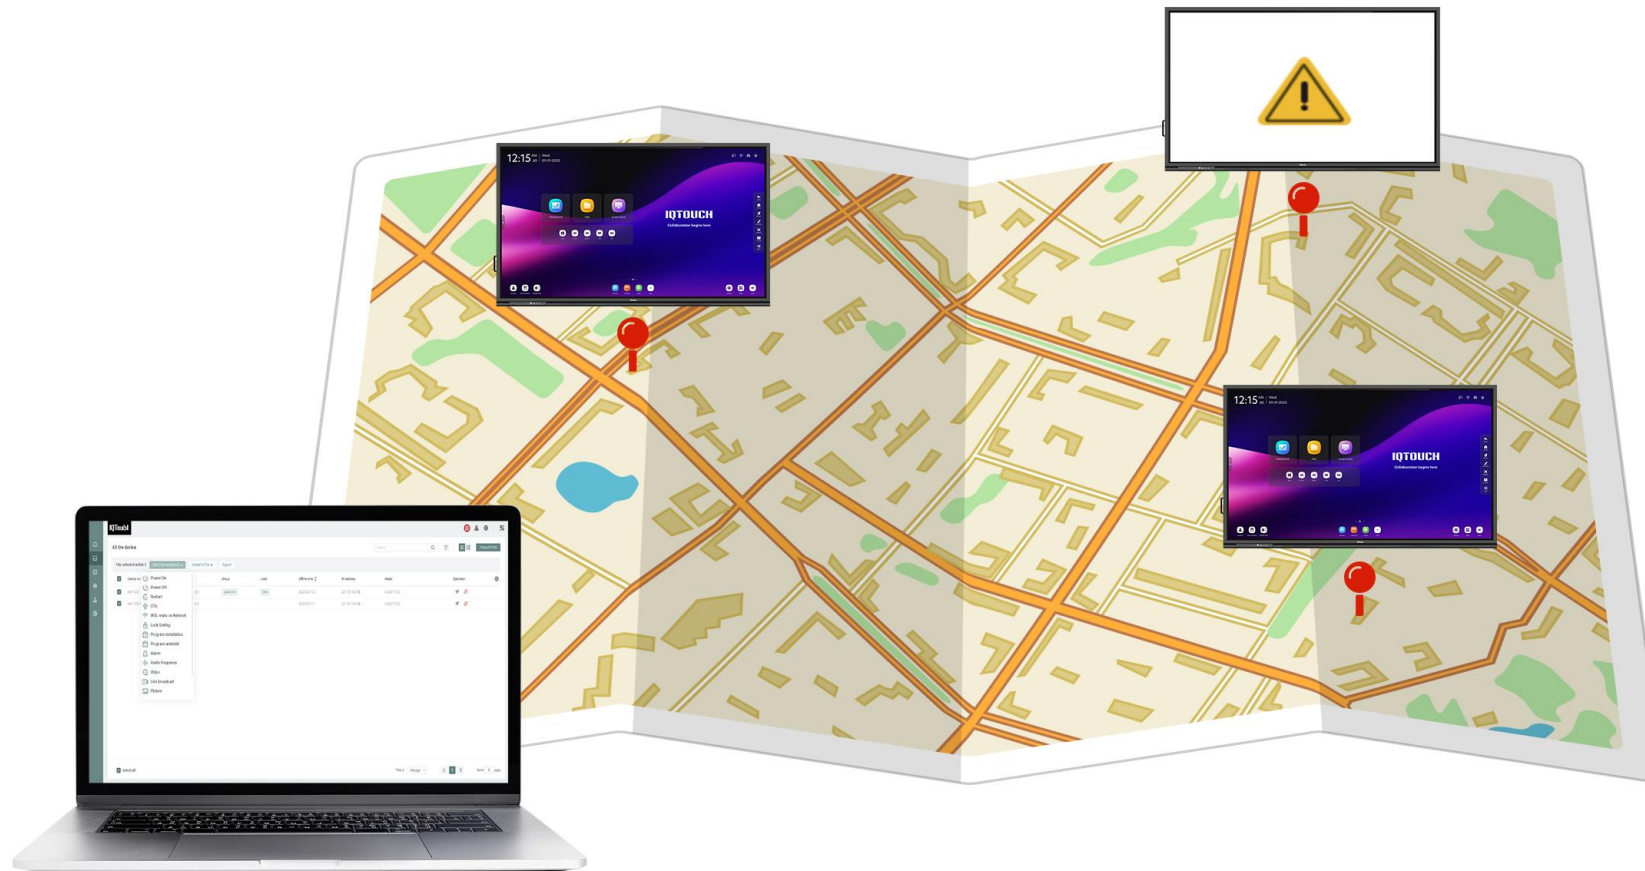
12:15

IQTOUCH

Collaboration begins here

12:15

IQTOUCH

Collaboration begins here

IQTouch

All the device

Power On
Power Off
Restart
EOL
WOL wake on Network
Lock Setting
Program installation
Program uninstall
Alarm
Audio frequency
Video
Live broadcast
Picture

Select all